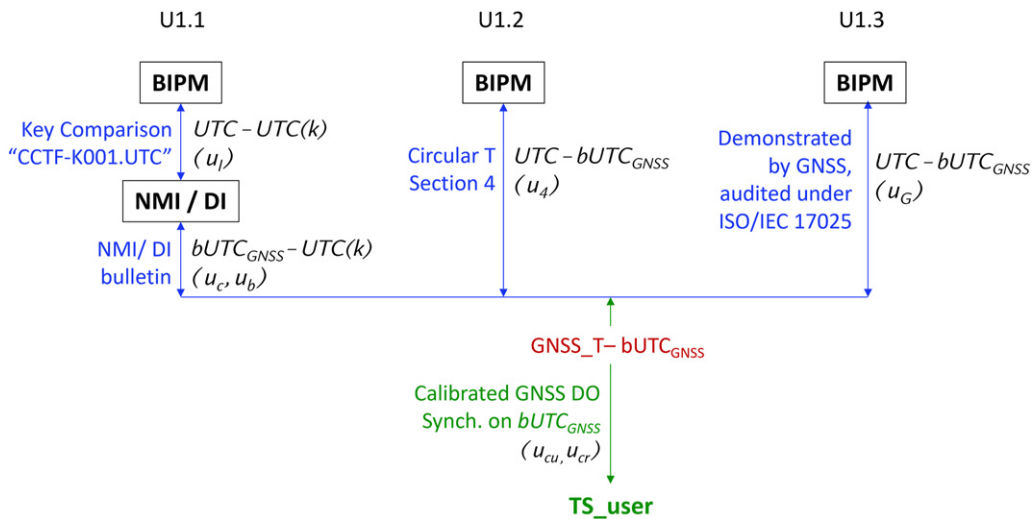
U1.1

BIPM

Key Comparison "CCTF-K001.UTC"

$UTC - UTC(k)$ $(u_l)$

NMI / DI

NMI/ DI bulletin

$bUTC_{GNSS} - UTC(k)$ $(u_c, u_b)$

U1.2

BIPM

Circular T Section 4

$UTC - bUTC_{GNSS}$ $(u_4)$

U1.3

BIPM

Demonstrated by GNSS, audited under ISO/IEC 17025

$UTC - bUTC_{GNSS}$ $(u_G)$

GNSS_T– $bUTC_{GNSS}$

Calibrated GNSS DO Synch. on $bUTC_{GNSS}$ $(u_{cu}, u_{cr})$

TS_user